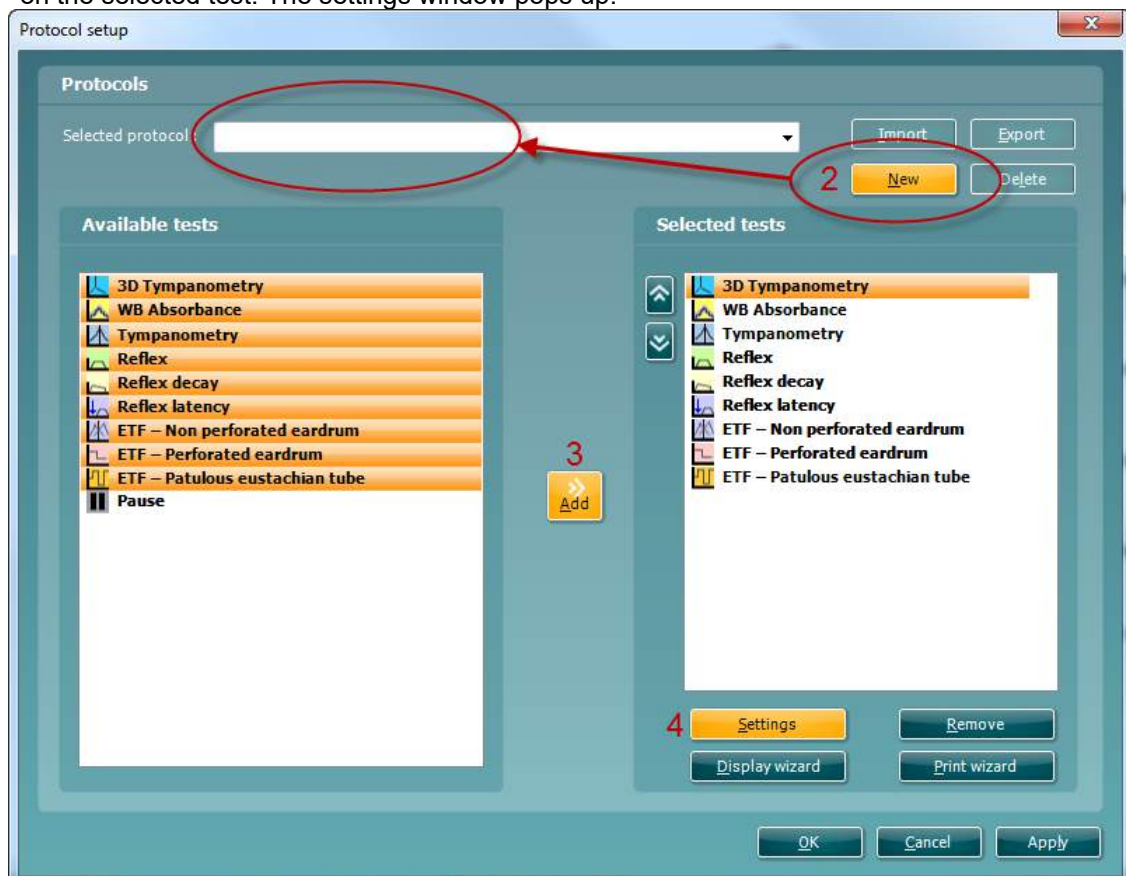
on the selected test. The settings window pops up.

Protocol setup

Protocols

Selected protocol

Import

Export

2

New

Delete

Available tests

3D Tympanometry
WB Absorbance
Tympanometry
Reflex
Reflex decay
Reflex latency
ETF – Non perforated eardrum
ETF – Perforated eardrum
ETF – Patulous eustachian tube
Pause

3

Add

Selected tests

3D Tympanometry
WB Absorbance
Tympanometry
Reflex
Reflex decay
Reflex latency
ETF – Non perforated eardrum
ETF – Perforated eardrum
ETF – Patulous eustachian tube

4

Settings

Remove

Display wizard

Print wizard

OK

Cancel

Apply